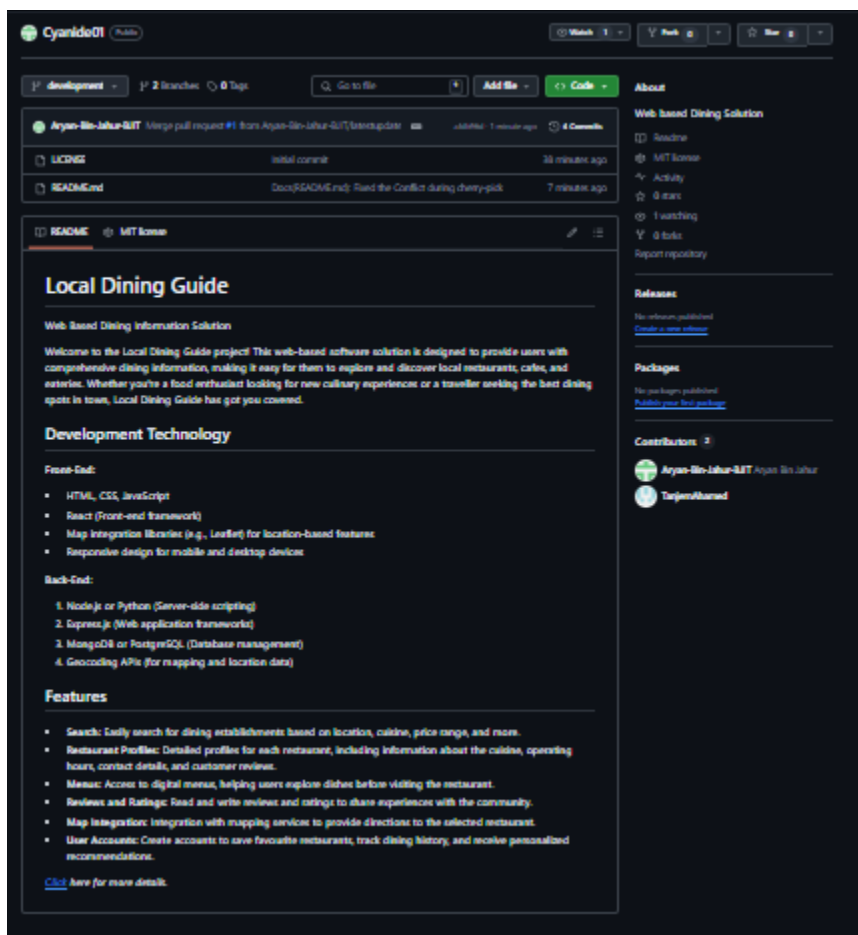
Cyanide01 Public

Watch 1 Fork 0 Star 0

development 2 Branches 0 Tags Go to file t Add file Code

Aryan-Bin-Jahur-BJIT Merge pull request #1 from Aryan-Bin-Jahur-BJIT/branchupdate ... a3d4f4d · 1 minute ago 4 Commits

LICENSE Initial commit 38 minutes ago

README.md Docs(README.md): Fixed the Conflict during cherry-pick 7 minutes ago

README MIT license

Local Dining Guide

Web Based Dining Information Solution

Welcome to the Local Dining Guide project! This web-based software solution is designed to provide users with comprehensive dining information, making it easy for them to explore and discover local restaurants, cafes, and eateries. Whether you're a food enthusiast looking for new culinary experiences or a traveller seeking the best dining spots in town, Local Dining Guide has got you covered.

Development Technology

Front-End:

- HTML, CSS, JavaScript
- React (Front-end framework)
- Map integration libraries (e.g., Leaflet) for location-based features
- Responsive design for mobile and desktop devices

Back-End:

1. Node.js or Python (Server-side scripting)
2. Express.js (Web application frameworks)
3. MongoDB or PostgreSQL (Database management)
4. Geocoding APIs (for mapping and location data)

Features

- Search: Easily search for dining establishments based on location, cuisine, price range, and more.
- Restaurant Profiles: Detailed profiles for each restaurant, including information about the cuisine, operating hours, contact details, and customer reviews.
- Menus: Access to digital menus, helping users explore dishes before visiting the restaurant.
- Reviews and Ratings: Read and write reviews and ratings to share experiences with the community.
- Map Integration: Integration with mapping services to provide directions to the selected restaurant.
- User Accounts: Create accounts to save favourite restaurants, track dining history, and receive personalized recommendations.

Click here for more details.

About

Web Based Dining Solution

Readme
MIT license
Activity
0 stars
1 watching
0 forks
Report repository

Releases

No releases published
Create a new release

Packages

No packages published
Publish your first package

Contributors 2

Aryan-Bin-Jahur-BJIT Aryan Bin Jahur
TanjemAhamed